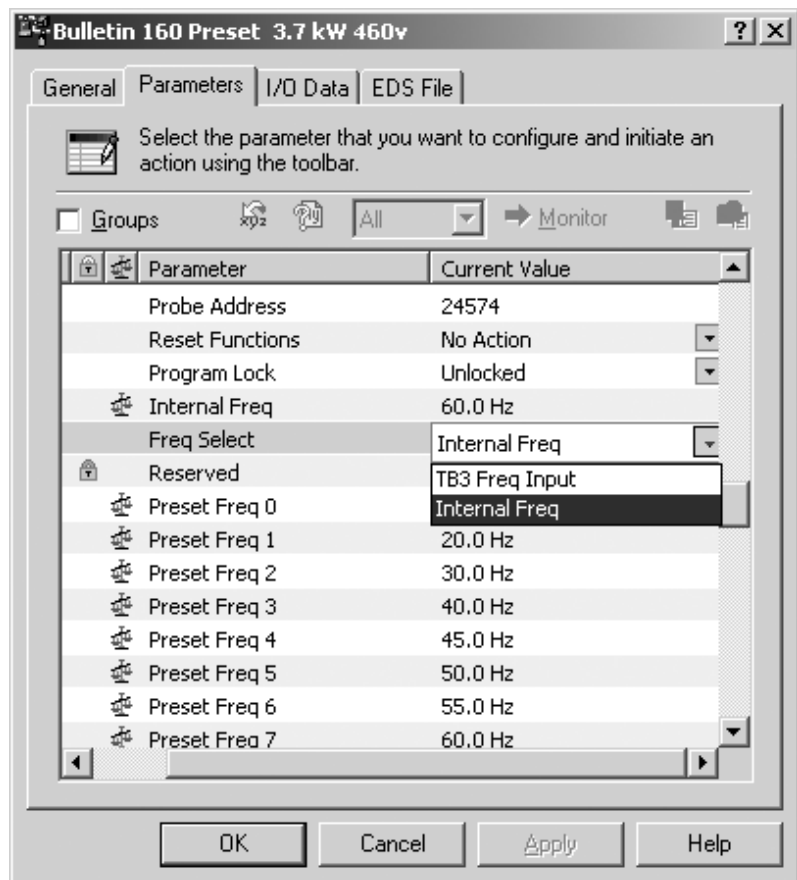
Bulletin 160 Preset 3.7 kW 460v ? X

General | Parameters | I/O Data | EDS File

Select the parameter that you want to configure and initiate an action using the toolbar.

Groups All Monitor

| Parameter | Current Value |
|---|---|
| Probe Address | 24574 |
| Reset Functions | No Action |
| Program Lock | Unlocked |
| Internal Freq | 60.0 Hz |
| Freq Select | Internal Freq |
| Reserved | TB3 Freq Input |
| Preset Freq 0 | Internal Freq |
| Preset Freq 1 | 20.0 Hz |
| Preset Freq 2 | 30.0 Hz |
| Preset Freq 3 | 40.0 Hz |
| Preset Freq 4 | 45.0 Hz |
| Preset Freq 5 | 50.0 Hz |
| Preset Freq 6 | 55.0 Hz |
| Preset Freq 7 | 60.0 Hz |

OK Cancel Apply Help